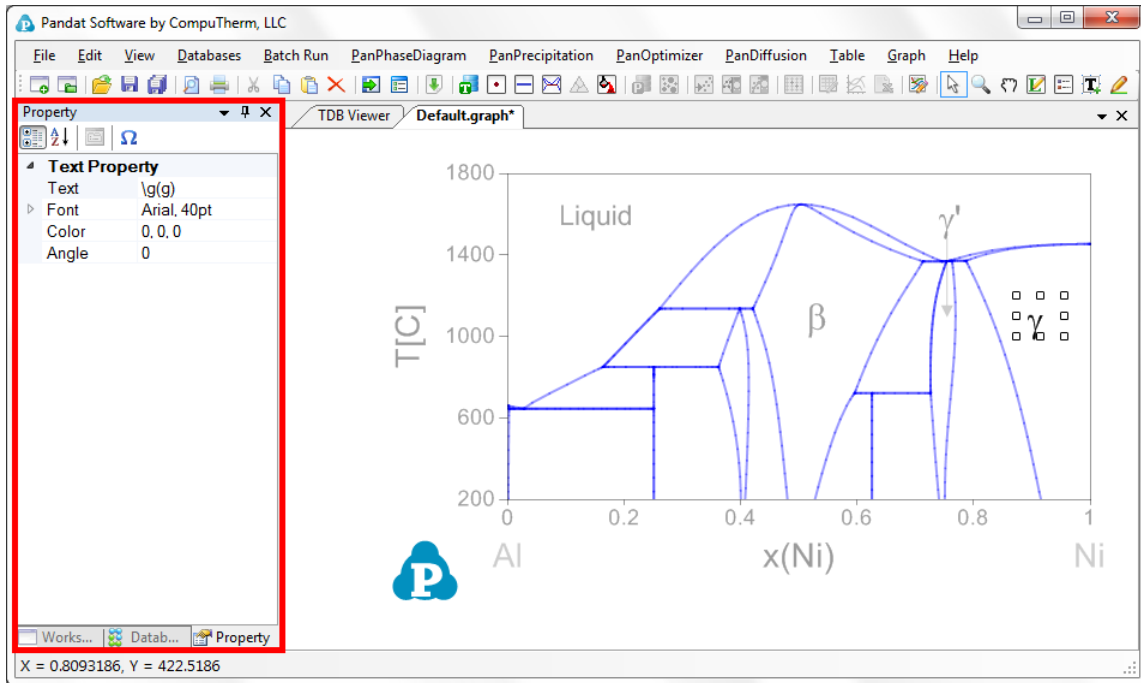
Pandat Software by CompuTherm, LLC

File Edit View Databases Batch Run PanPhaseDiagram PanPrecipitation PanOptimizer PanDiffusion Table Graph Help

Property

Text Property

| | |
|---|---|
| Text | \g(g) |
| Font | Arial, 40pt |
| Color | 0, 0, 0 |
| Angle | 0 |

Works... Datab... Property

TDB Viewer Default.graph*

1800
1400
1000
600
200
T[C]
0 0.2 0.4 0.6 0.8 1
Al x(Ni) Ni
Liquid
γ'
β
γ

X = 0.8093186, Y = 422.5186